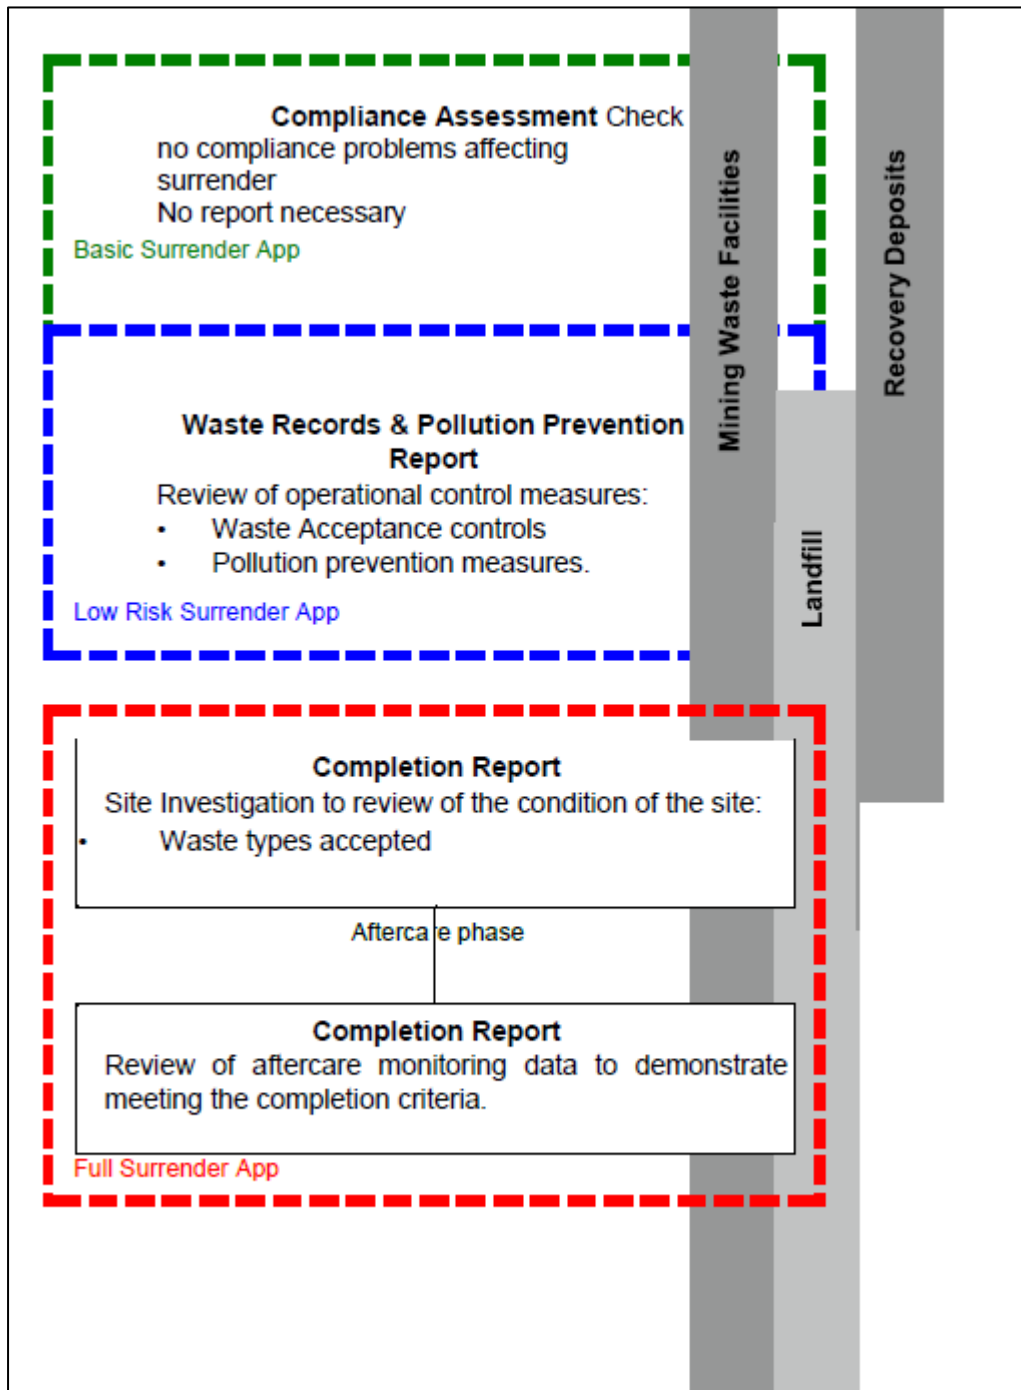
Compliance Assessment Check
no compliance problems affecting surrender
No report necessary
Basic Surrender App

Waste Records & Pollution Prevention Report
Review of operational control measures:
• Waste Acceptance controls
• Pollution prevention measures.
Low Risk Surrender App

Completion Report
Site Investigation to review of the condition of the site:
• Waste types accepted

Afterca e phase

Completion Report
Review of aftercare monitoring data to demonstrate meeting the completion criteria.
Full Surrender App

Mining Waste Facilities

Landfill

Recovery Deposits